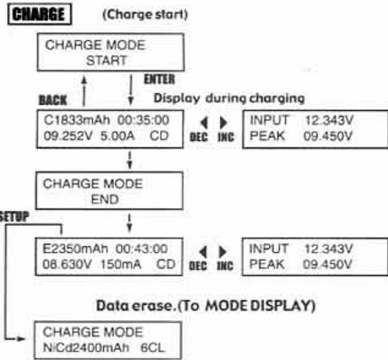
CHARGE (Charge start)

CHARGE MODE
START

ENTER

BACK

Display during charging

C1833mAh 00:35:00
09.252V 5.00A CD

DEC INC

INPUT 12.343V
PEAK 09.450V

CHARGE MODE
END

SETUP

E2350mAh 00:43:00
08.630V 150mA CD

DEC INC

INPUT 12.343V
PEAK 09.450V

Data erase.(To MODE DISPLAY)

CHARGE MODE
NiCd2400mAh 6CL